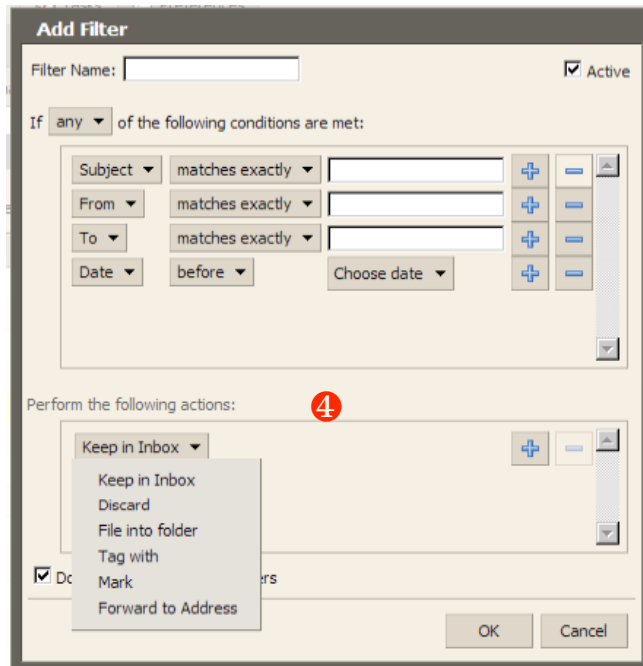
Add Filter

Filter Name:

Active

If any of the following conditions are met:

Subject matches exactly
From matches exactly
To matches exactly
Date before Choose date

Perform the following actions:

4

Keep in Inbox

Keep in Inbox
Discard
File into folder
Tag with
Mark
Forward to Address

Do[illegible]ers

OK Cancel